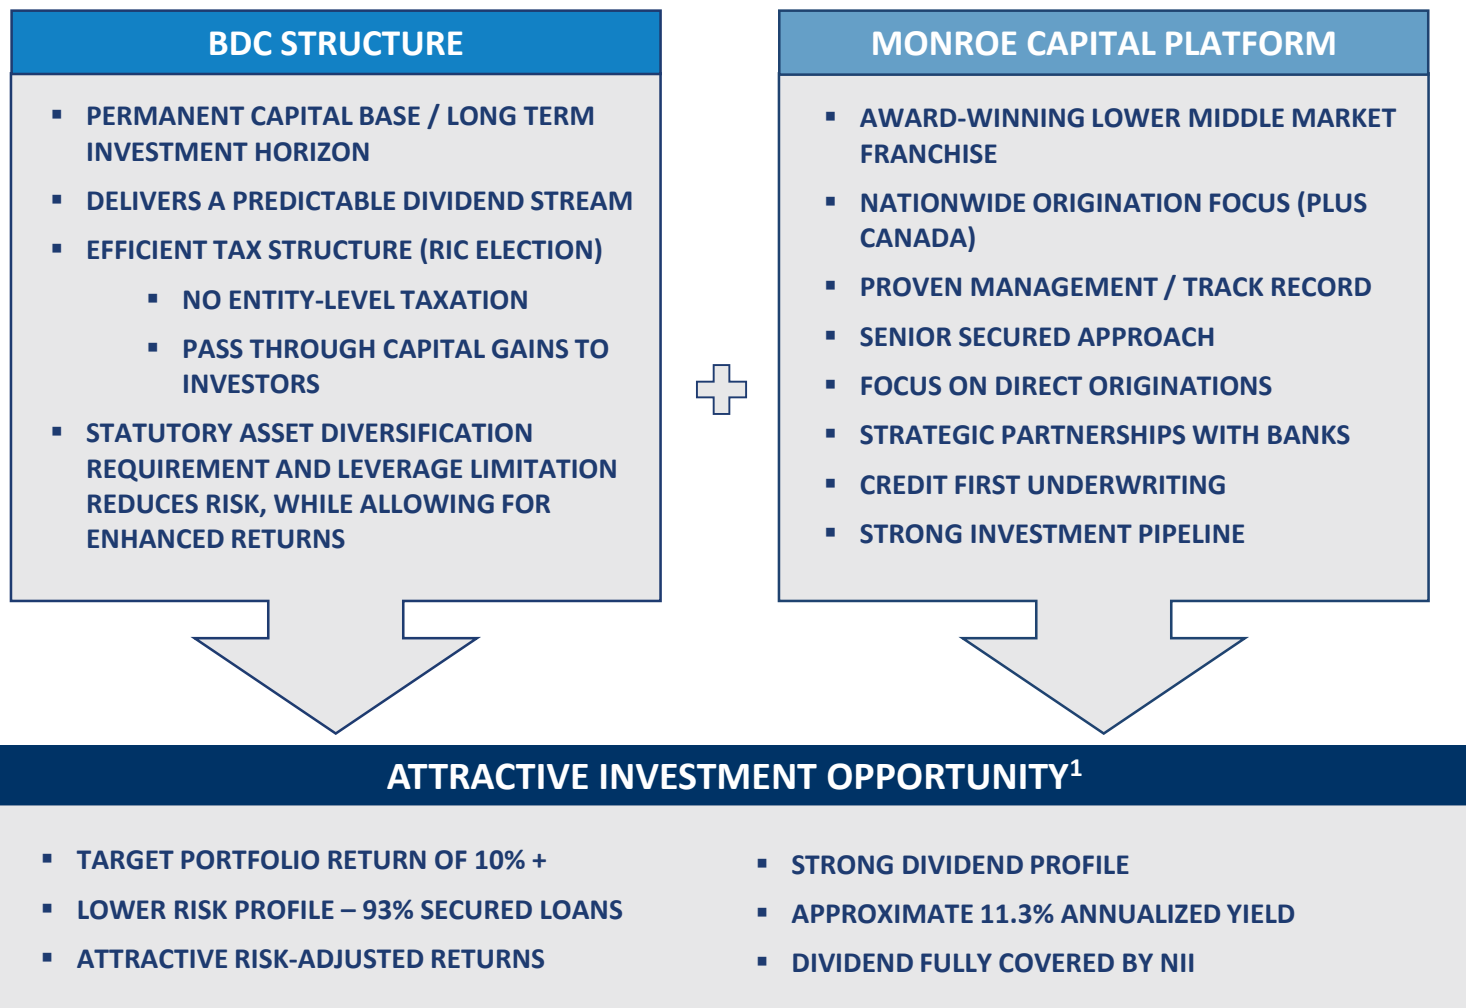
BDC STRUCTURE

▪ PERMANENT CAPITAL BASE / LONG TERM INVESTMENT HORIZON
▪ DELIVERS A PREDICTABLE DIVIDEND STREAM
▪ EFFICIENT TAX STRUCTURE (RIC ELECTION)
▪ NO ENTITY-LEVEL TAXATION
▪ PASS THROUGH CAPITAL GAINS TO INVESTORS
▪ STATUTORY ASSET DIVERSIFICATION REQUIREMENT AND LEVERAGE LIMITATION REDUCES RISK, WHILE ALLOWING FOR ENHANCED RETURNS

MONROE CAPITAL PLATFORM

▪ AWARD-WINNING LOWER MIDDLE MARKET FRANCHISE
▪ NATIONWIDE ORIGINATION FOCUS (PLUS CANADA)
▪ PROVEN MANAGEMENT / TRACK RECORD
▪ SENIOR SECURED APPROACH
▪ FOCUS ON DIRECT ORIGINATIONS
▪ STRATEGIC PARTNERSHIPS WITH BANKS
▪ CREDIT FIRST UNDERWRITING
▪ STRONG INVESTMENT PIPELINE

ATTRACTIVE INVESTMENT OPPORTUNITY$^1$

▪ TARGET PORTFOLIO RETURN OF 10% +
▪ LOWER RISK PROFILE – 93% SECURED LOANS
▪ ATTRACTIVE RISK-ADJUSTED RETURNS

▪ STRONG DIVIDEND PROFILE
▪ APPROXIMATE 11.3% ANNUALIZED YIELD
▪ DIVIDEND FULLY COVERED BY NII